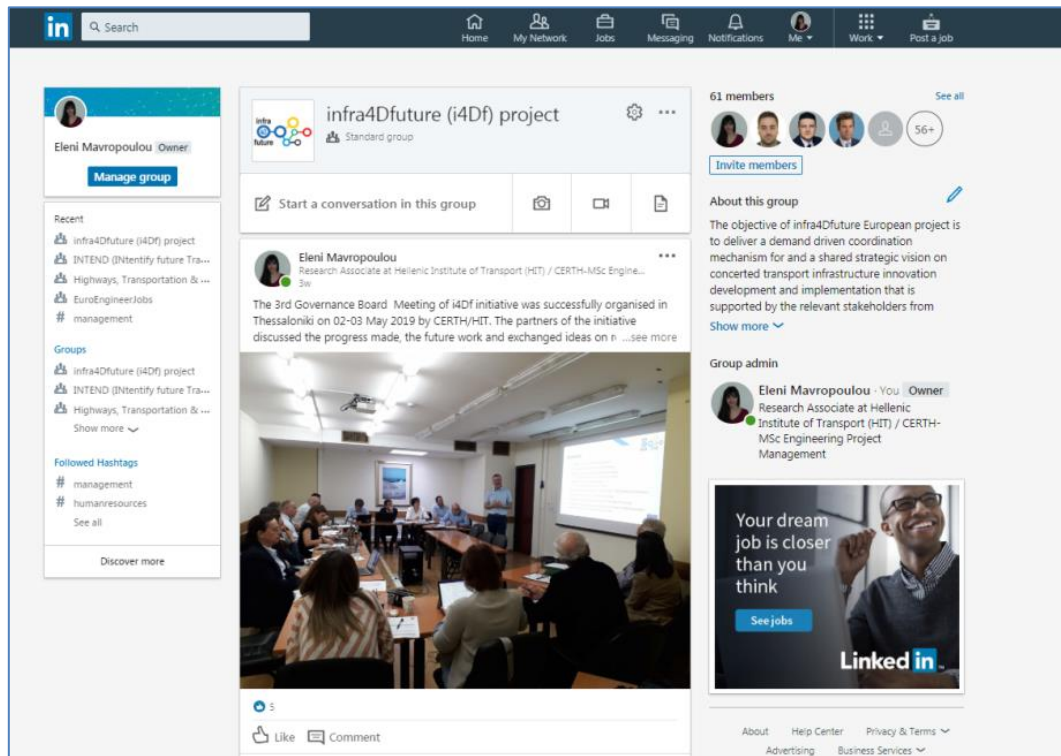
in Search
Home My Network Jobs Messaging Notifications Me Work Post a job

Eleni Mavropoulou Owner
Manage group

Recent
infra4Dfuture (i4Df) project
INTEND (INtentify future Tra...
Highways, Transportation & ...
EuroEngineerJobs
# management

Groups
infra4Dfuture (i4Df) project
INTEND (INtentify future Tra...
Highways, Transportation & ...
Show more

Followed Hashtags
# management
# humanresources
See all

Discover more

infra future
infra4Dfuture (i4Df) project
Standard group

Start a conversation in this group

Eleni Mavropoulou
Research Associate at Hellenic Institute of Transport (HIT) / CERTH-MSc Engine...
3w

The 3rd Governance Board Meeting of i4Df initiative was successfully organised in Thessaloniki on 02-03 May 2019 by CERTH/HIT. The partners of the initiative discussed the progress made, the future work and exchanged ideas on n ...see more

5
Like Comment

61 members See all
56+
Invite members

About this group
The objective of infra4Dfuture European project is to deliver a demand driven coordination mechanism for and a shared strategic vision on concerted transport infrastructure innovation development and implementation that is supported by the relevant stakeholders from
Show more

Group admin
Eleni Mavropoulou · You Owner
Research Associate at Hellenic Institute of Transport (HIT) / CERTH-MSc Engineering Project Management

Your dream job is closer than you think
See jobs
Linked in

About Help Center Privacy & Terms
Advertising Business Services